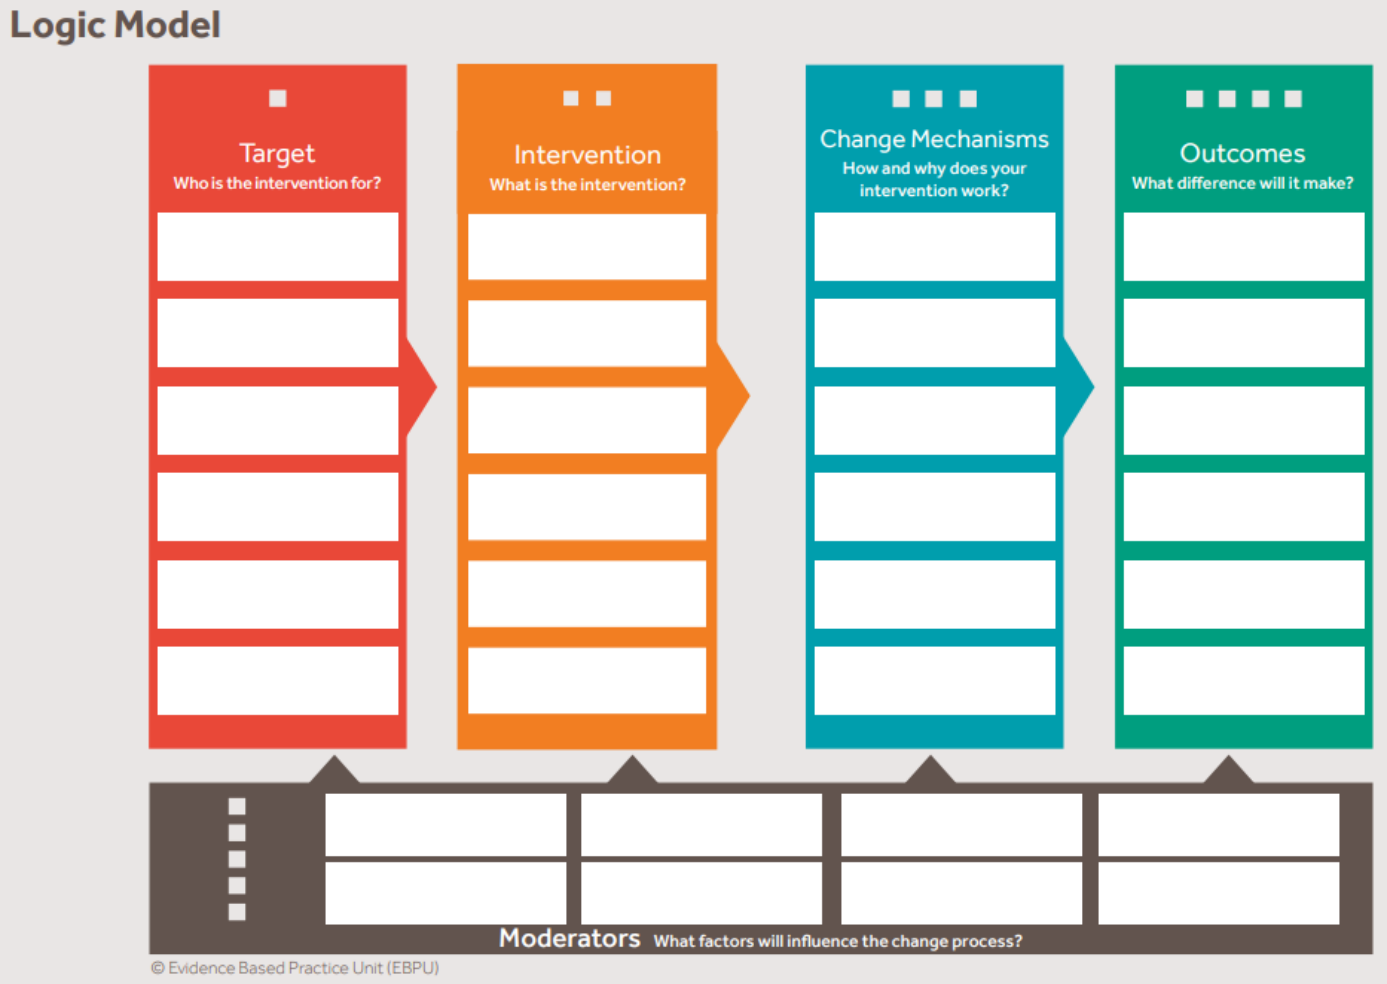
Logic Model

Target
Who is the intervention for?

Intervention
What is the intervention?

Change Mechanisms
How and why does your intervention work?

Outcomes
What difference will it make?

Moderators What factors will influence the change process?

© Evidence Based Practice Unit (EBPU)